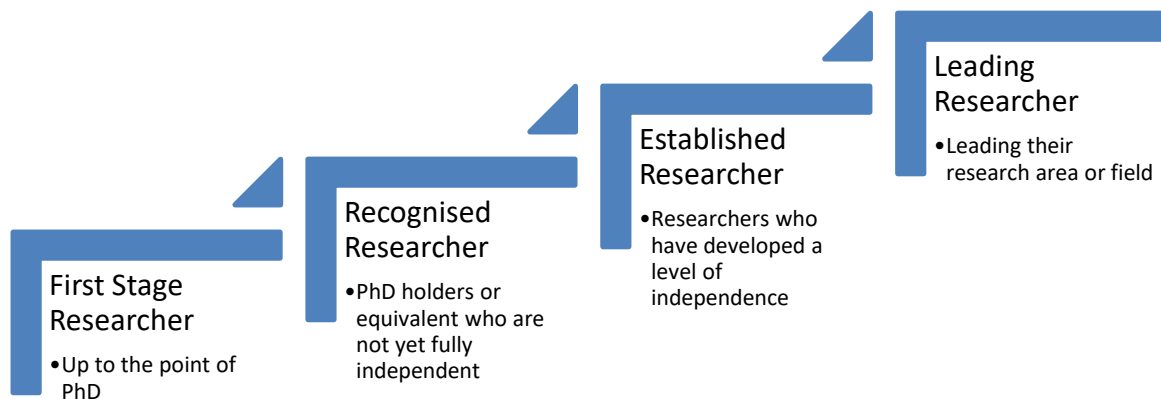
First Stage Researcher

•Up to the point of PhD

Recognised Researcher

•PhD holders or equivalent who are not yet fully independent

Established Researcher

•Researchers who have developed a level of independence

Leading Researcher

•Leading their research area or field